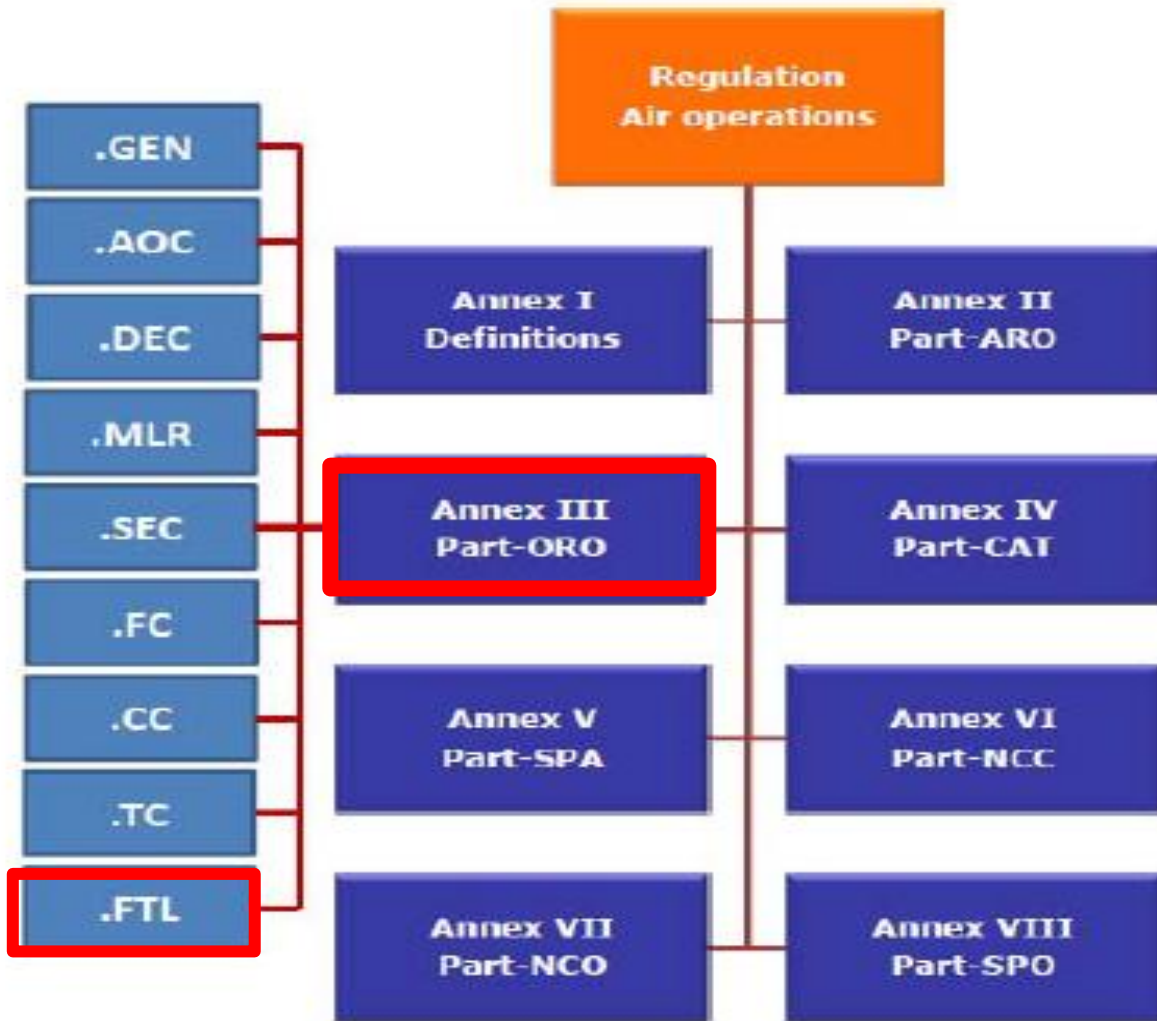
Regulation
Air operations

.GEN
.AOC
.DEC
.MLR
.SEC
.FC
.CC
.TC
.FTL

Annex I
Definitions

Annex II
Part-ARO

Annex III
Part-ORO

Annex IV
Part-CAT

Annex V
Part-SPA

Annex VI
Part-NCC

Annex VII
Part-NCO

Annex VIII
Part-SPO